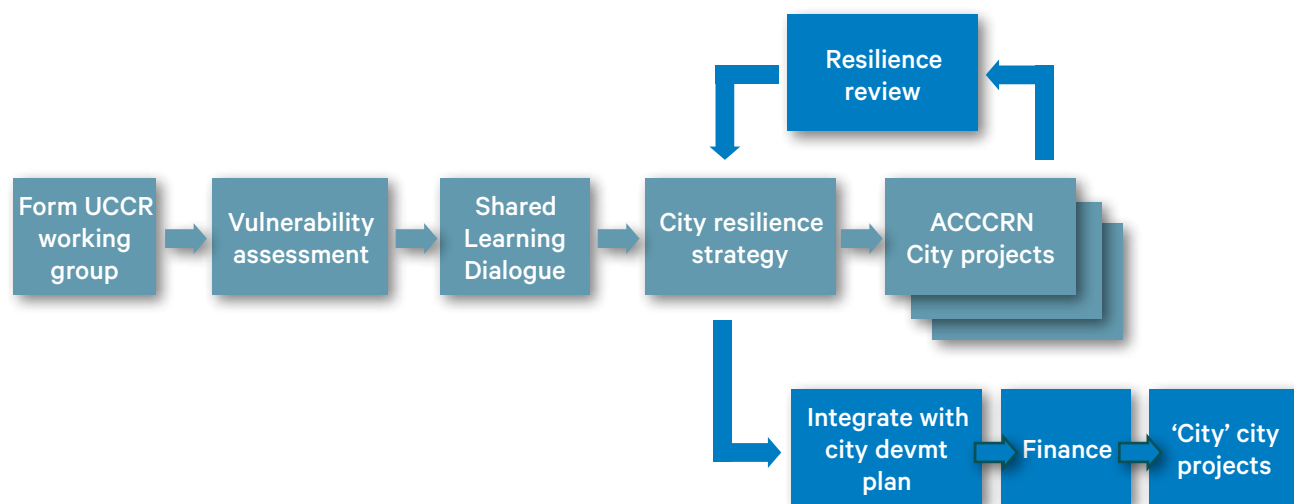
Resilience review

Form UCCR working group

Vulnerability assessment

Shared Learning Dialogue

City resilience strategy

ACCCRN City projects

Integrate with city devmt plan

Finance

'City' city projects